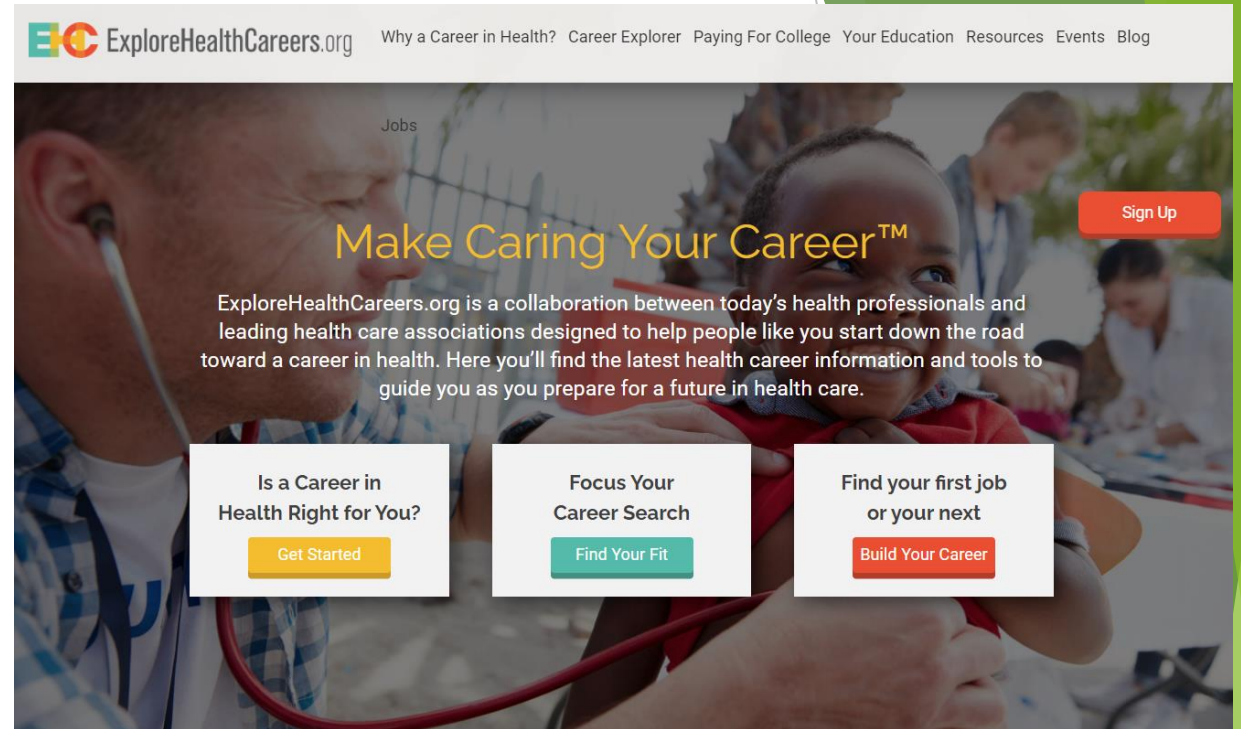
EHC ExploreHealthCareers.org Why a Career in Health? Career Explorer Paying For College Your Education Resources Events Blog

Jobs

Sign Up

Make Caring Your Career™

ExploreHealthCareers.org is a collaboration between today's health professionals and leading health care associations designed to help people like you start down the road toward a career in health. Here you'll find the latest health career information and tools to guide you as you prepare for a future in health care.

Is a Career in Health Right for You?

Get Started

Focus Your Career Search

Find Your Fit

Find your first job or your next

Build Your Career